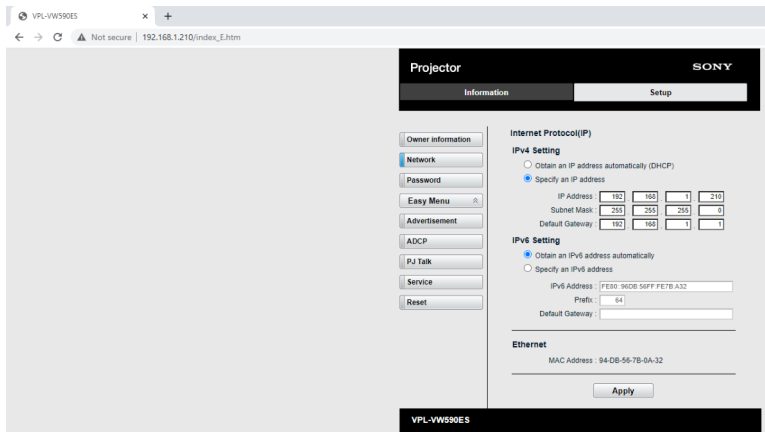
VPL-VW590ES ×  +

Not secure | 192.168.1.210/index_E.htm

Projector

SONY

Information

Setup

Owner information

Network

Password

Easy Menu

Advertisement

ADCP

PJ Talk

Service

Reset

Internet Protocol(IP)

IPv4 Setting

Obtain an IP address automatically (DHCP)

Specify an IP address

IP Address : 192 . 168 . 1 . 210

Subnet Mask : 255 . 255 . 255 . 0

Default Gateway : 192 . 168 . 1 . 1

IPv6 Setting

Obtain an IPv6 address automatically

Specify an IPv6 address

IPv6 Address : FE80::96DB:56FF:FE7B:A32

Prefix : 64

Default Gateway :

Ethernet

MAC Address : 94-DB-56-7B-0A-32

Apply

VPL-VW590ES